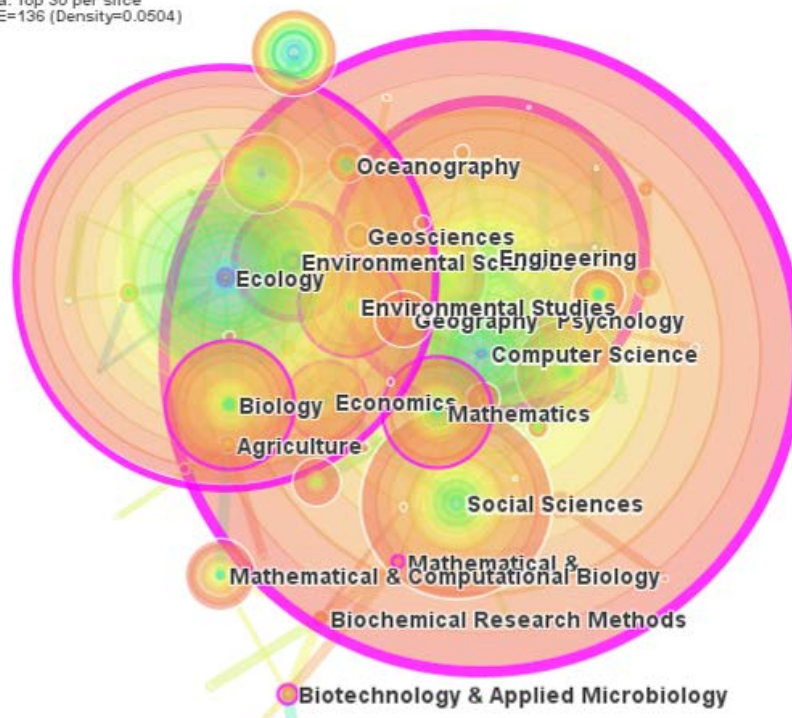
a: Top 30 per slice
E=136 (Density=0.0504)

Oceanography
Geosciences
Environmental Sciences
Engineering
Ecology
Environmental Studies
Geography
Psychology
Computer Science
Biology
Economics
Mathematics
Agriculture
Social Sciences
Mathematical &
Mathematical & Computational Biology
Biochemical Research Methods
Biotechnology & Applied Microbiology